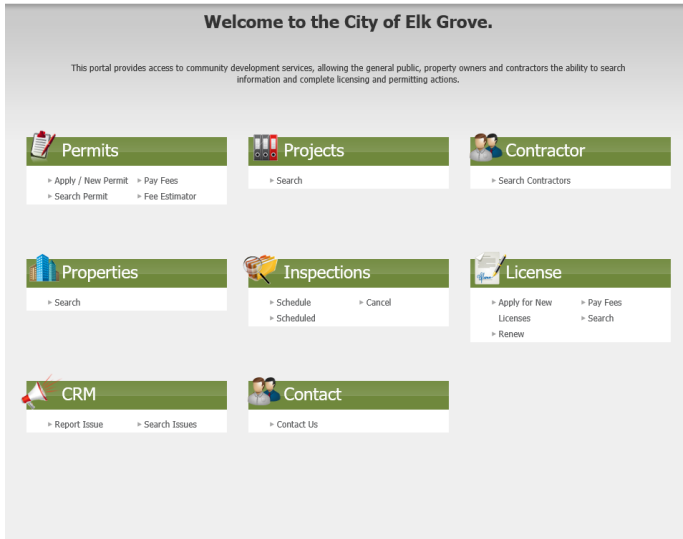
Welcome to the City of Elk Grove.

This portal provides access to community development services, allowing the general public, property owners and contractors the ability to search information and complete licensing and permitting actions.

Permits

Apply / New Permit
Pay Fees
Search Permit
Fee Estimator

Projects

Search

Contractor

Search Contractors

Properties

Search

Inspections

Schedule
Cancel
Scheduled

License

Apply for New Licenses
Pay Fees
Search
Renew

CRM

Report Issue
Search Issues

Contact

Contact Us